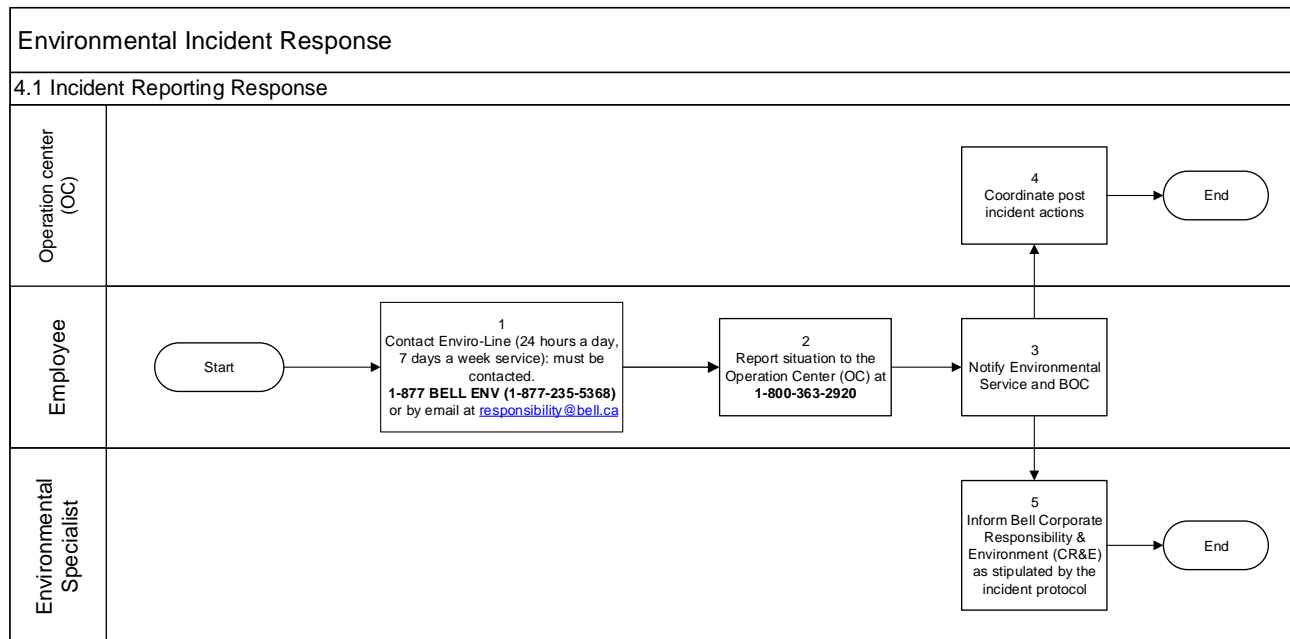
Environmental Incident Response

4.1 Incident Reporting Response

Operation center (OC)

Employee

Environmental Specialist

Start

1
Contact Enviro-Line (24 hours a day, 7 days a week service): must be contacted.
**1-877 BELL ENV (1-877-235-5368)**
or by email at responsibility@bell.ca

2
Report situation to the Operation Center (OC) at
**1-800-363-2920**

3
Notify Environmental Service and BOC

4
Coordinate post incident actions

End

5
Inform Bell Corporate Responsibility & Environment (CR&E) as stipulated by the incident protocol

End